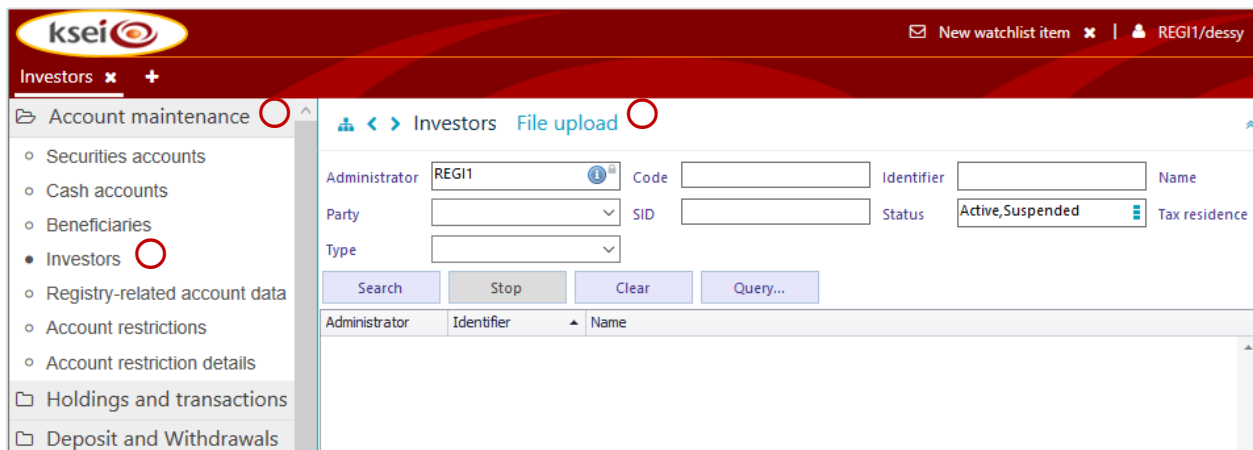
ksei

New watchlist item | REGI1/dessy

Investors

Account maintenance

Securities accounts
Cash accounts
Beneficiaries
Investors
Registry-related account data
Account restrictions
Account restriction details

Holdings and transactions

Deposit and Withdrawals

Investors File upload

Administrator REGI1
Code
Identifier
Name
Party
SID
Status Active,Suspended
Tax residence
Type

Search Stop Clear Query...

| Administrator | Identifier | Name |
|---|---|---|